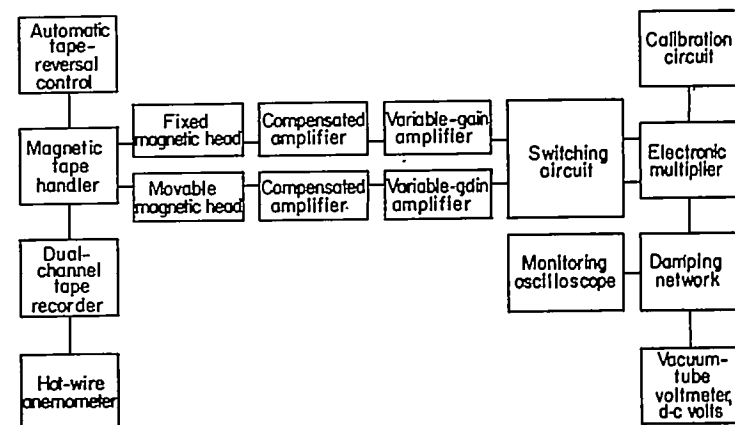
Automatic tape-reversal control

Magnetic tape handler

Dual-channel tape recorder

Hot-wire anemometer

Fixed magnetic head

Movable magnetic head

Compensated amplifier

Compensated amplifier

Variable-gain amplifier

Variable-gain amplifier

Switching circuit

Monitoring oscilloscope

Calibration circuit

Electronic multiplier

Damping network

Vacuum-tube voltmeter, d-c volts